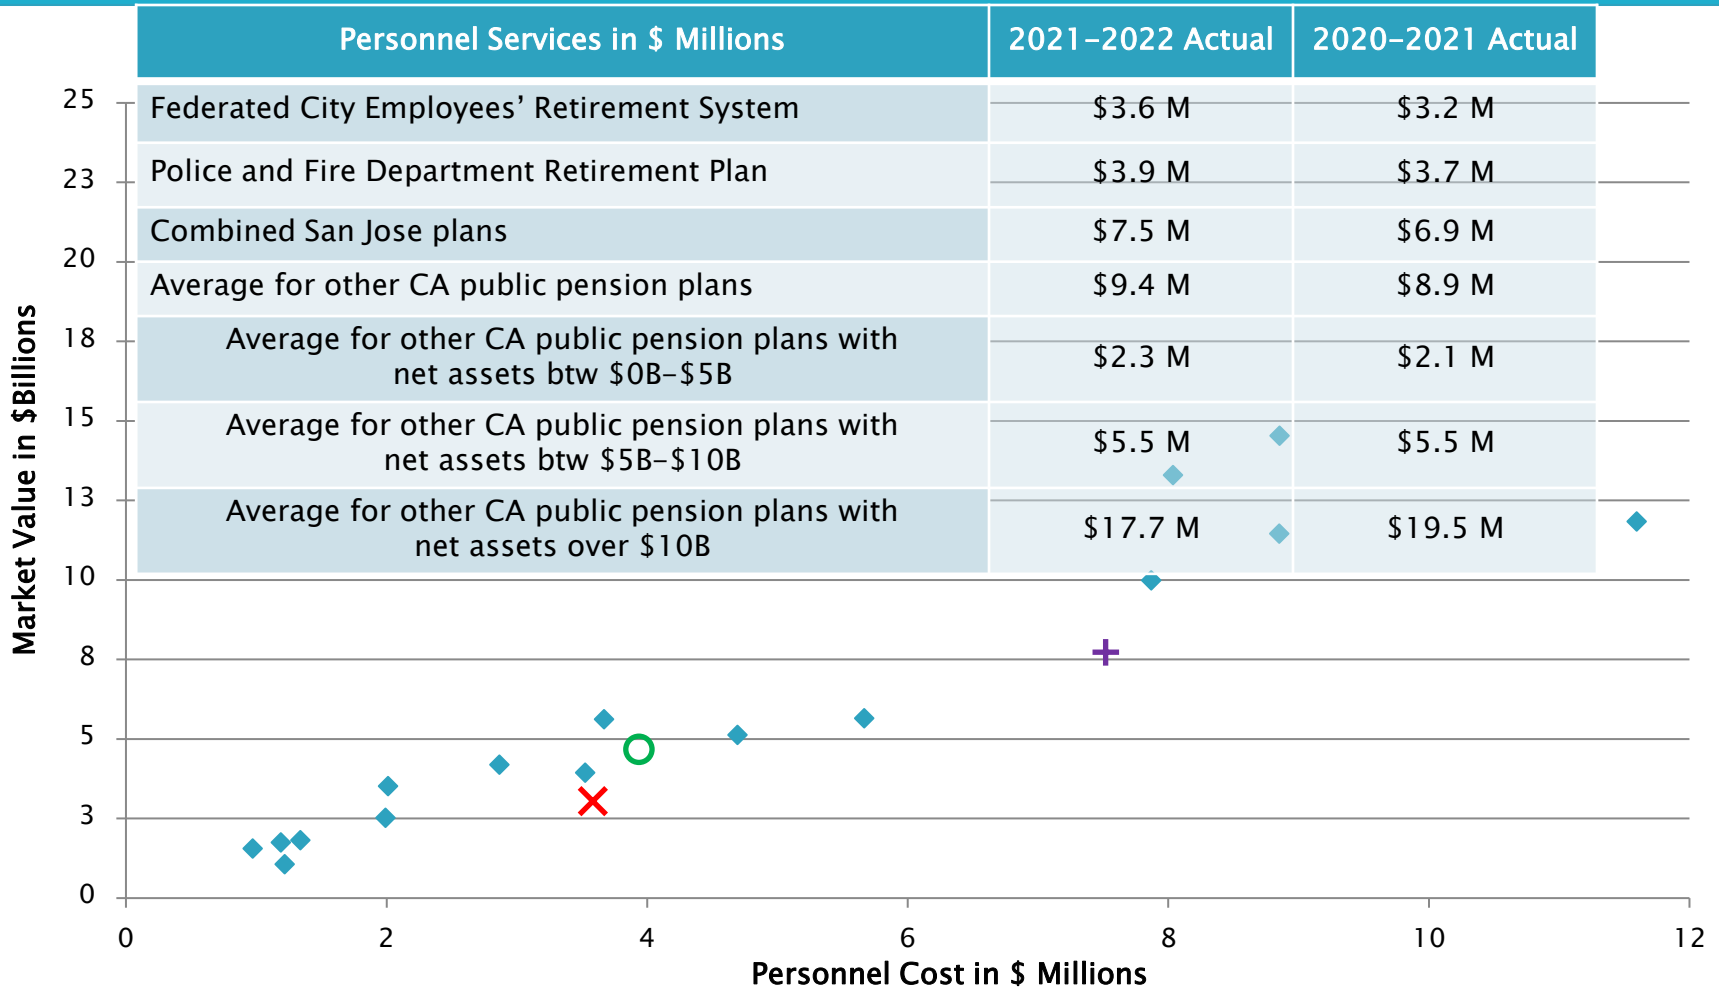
| Personnel Services in \$ Millions | 2021-2022 Actual | 2020-2021 Actual |
|---|---|---|
| Federated City Employees' Retirement System | \$3.6 M | \$3.2 M |
| Police and Fire Department Retirement Plan | \$3.9 M | \$3.7 M |
| Combined San Jose plans | \$7.5 M | \$6.9 M |
| Average for other CA public pension plans | \$9.4 M | \$8.9 M |
| Average for other CA public pension plans with net assets btw \$0B-\$5B | \$2.3 M | \$2.1 M |
| Average for other CA public pension plans with net assets btw \$5B-\$10B | \$5.5 M | \$5.5 M |
| Average for other CA public pension plans with net assets over \$10B | \$17.7 M | \$19.5 M |

Market Value in \$Billions

25
23
20
18
15
13
10
8
5
3
0

0 2 4 6 8 10 12

Personnel Cost in \$ Millions